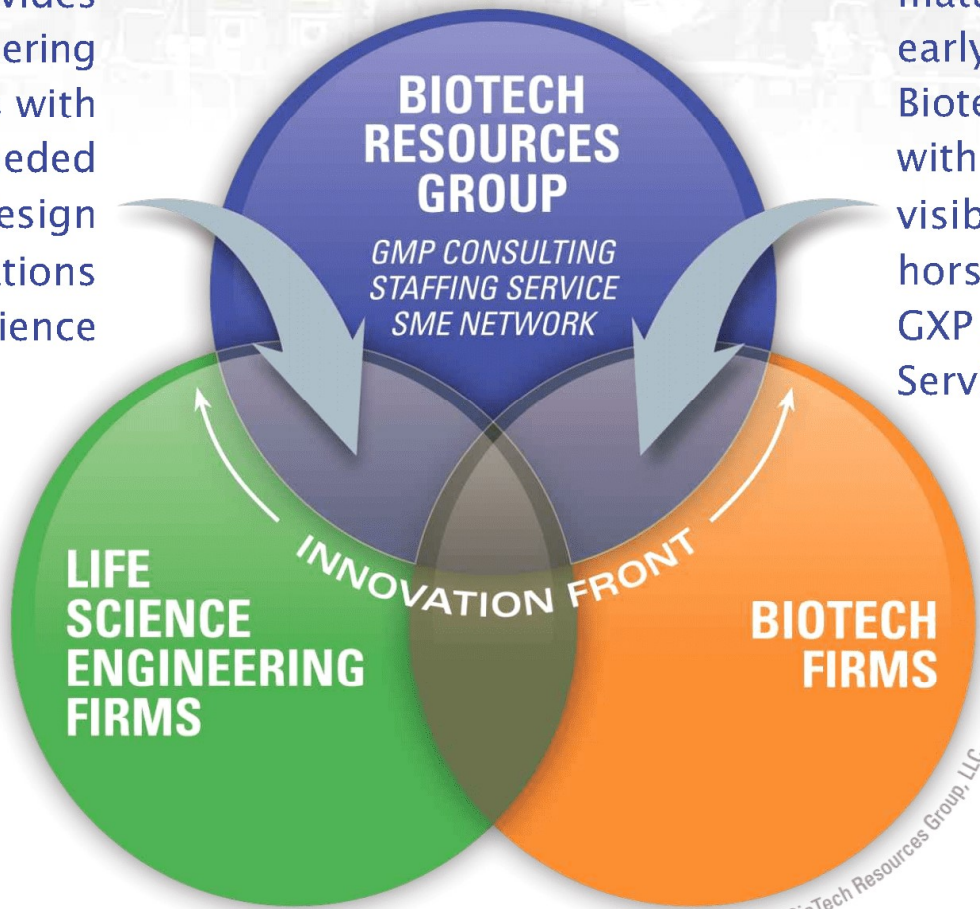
vides
ering
with
eded
esign
tions
ience

BIOTECH RESOURCES GROUP

GMP CONSULTING
STAFFING SERVICE
SME NETWORK

mat
early
Biote
with
visib
hors
GXP
Serv

INNOVATION FRONT

LIFE SCIENCE ENGINEERING FIRMS

BIOTECH FIRMS

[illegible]Tech Resources Group, LLC